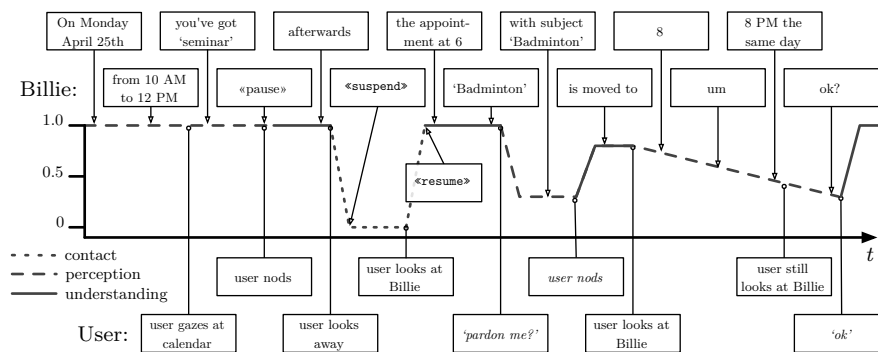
On Monday April 25th

you've got 'seminar'

afterwards

the appointment at 6

with subject 'Badminton'

8

8 PM the same day

Billie:

from 10 AM to 12 PM

«pause»

«suspend»

'Badminton'

is moved to

um

ok?

«resume»

1.0

0.5

0

$t$

contact

perception

understanding

user nods

user looks at Billie

*user nods*

user still looks at Billie

User:

user gazes at calendar

user looks away

*'pardon me?'*

user looks at Billie

*'ok'*